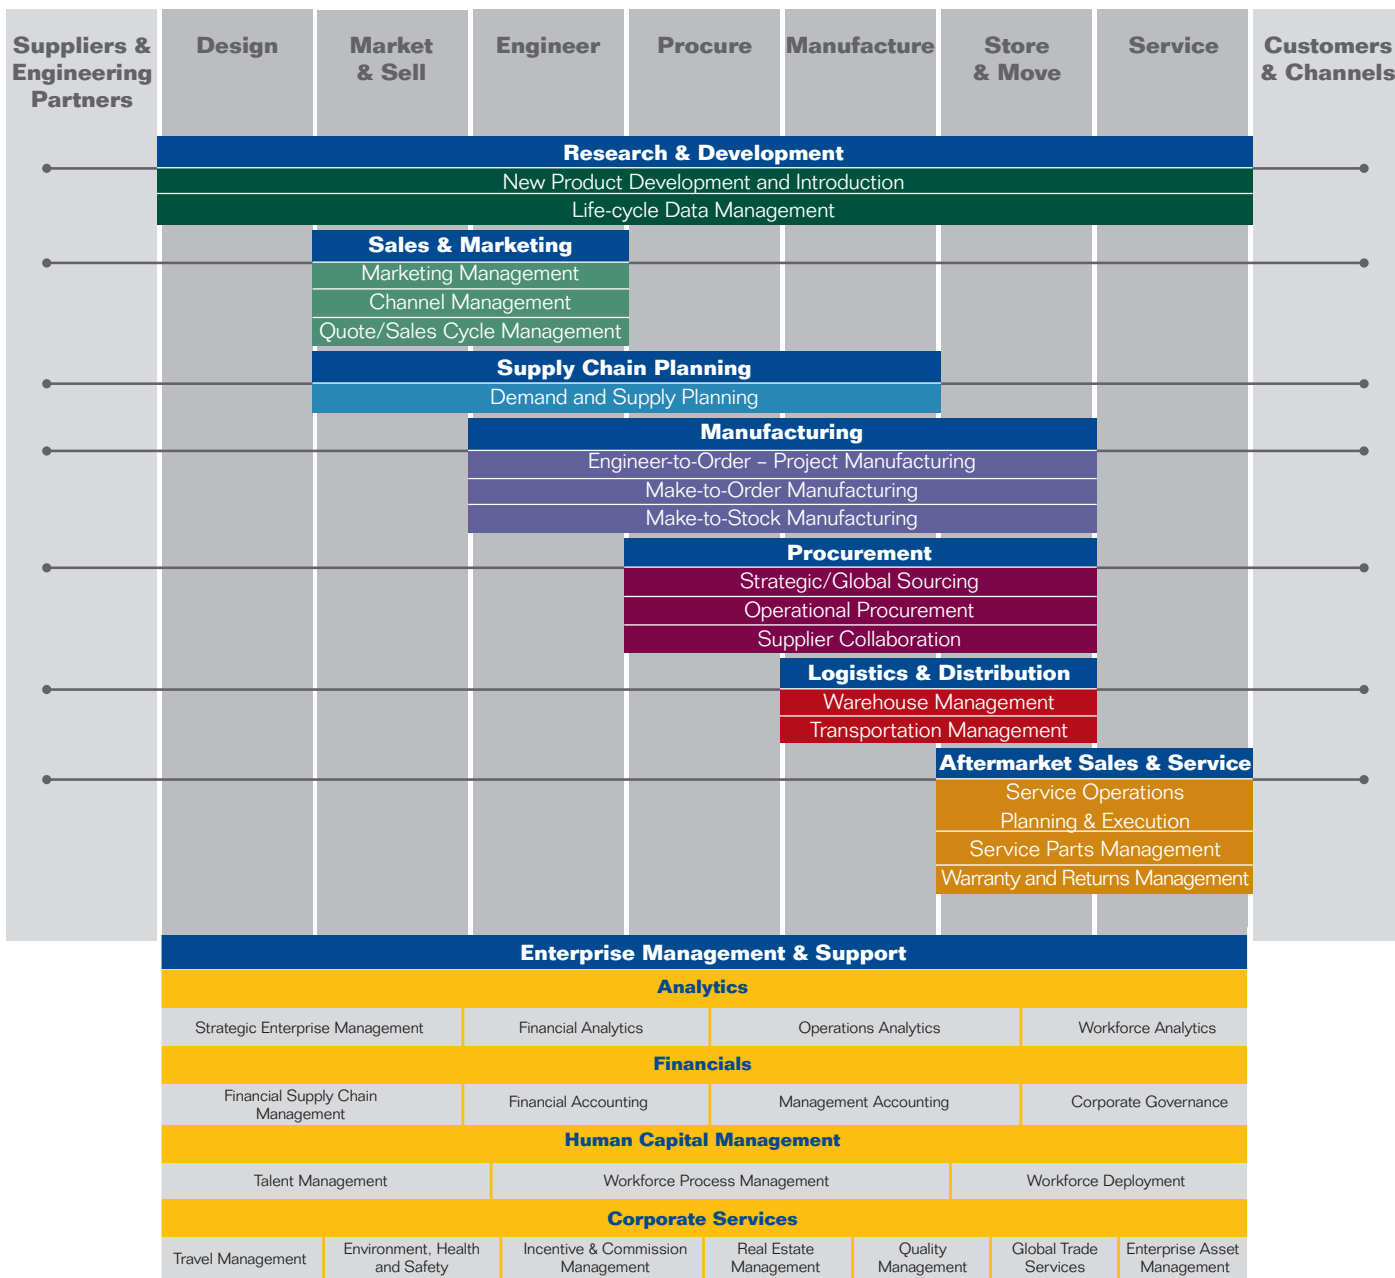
Suppliers & Engineering Partners

Design

Market & Sell

Engineer

Procure

Manufacture

Store & Move

Service

Customers & Channels

Research & Development

New Product Development and Introduction

Life-cycle Data Management

Sales & Marketing

Marketing Management

Channel Management

Quote/Sales Cycle Management

Supply Chain Planning

Demand and Supply Planning

Manufacturing

Engineer-to-Order – Project Manufacturing

Make-to-Order Manufacturing

Make-to-Stock Manufacturing

Procurement

Strategic/Global Sourcing

Operational Procurement

Supplier Collaboration

Logistics & Distribution

Warehouse Management

Transportation Management

Aftermarket Sales & Service

Service Operations Planning & Execution

Service Parts Management

Warranty and Returns Management

Enterprise Management & Support

Analytics

| Strategic Enterprise Management | Financial Analytics | Operations Analytics | Workforce Analytics |
|---|---|---|---|

Financials

| Financial Supply Chain Management | Financial Accounting | Management Accounting | Corporate Governance |
|---|---|---|---|

Human Capital Management

| Talent Management | Workforce Process Management | Workforce Deployment |
|---|---|---|

Corporate Services

| Travel Management | Environment, Health and Safety | Incentive & Commission Management | Real Estate Management | Quality Management | Global Trade Services | Enterprise Asset Management |
|---|---|---|---|---|---|---|